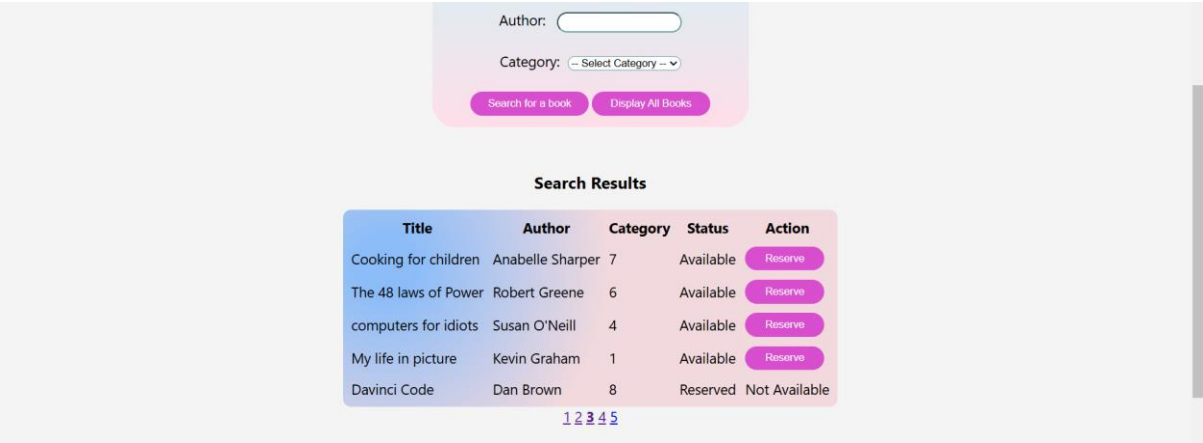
Author:

Category: -- Select Category --

Search for a book Display All Books

Search Results

| Title | Author | Category | Status | Action |
|---|---|---|---|---|
| Cooking for children | Anabelle Sharper | 7 | Available | Reserve |
| The 48 laws of Power | Robert Greene | 6 | Available | Reserve |
| computers for idiots | Susan O'Neill | 4 | Available | Reserve |
| My life in picture | Kevin Graham | 1 | Available | Reserve |
| Davinci Code | Dan Brown | 8 | Reserved | Not Available |

1 2 3 4 5